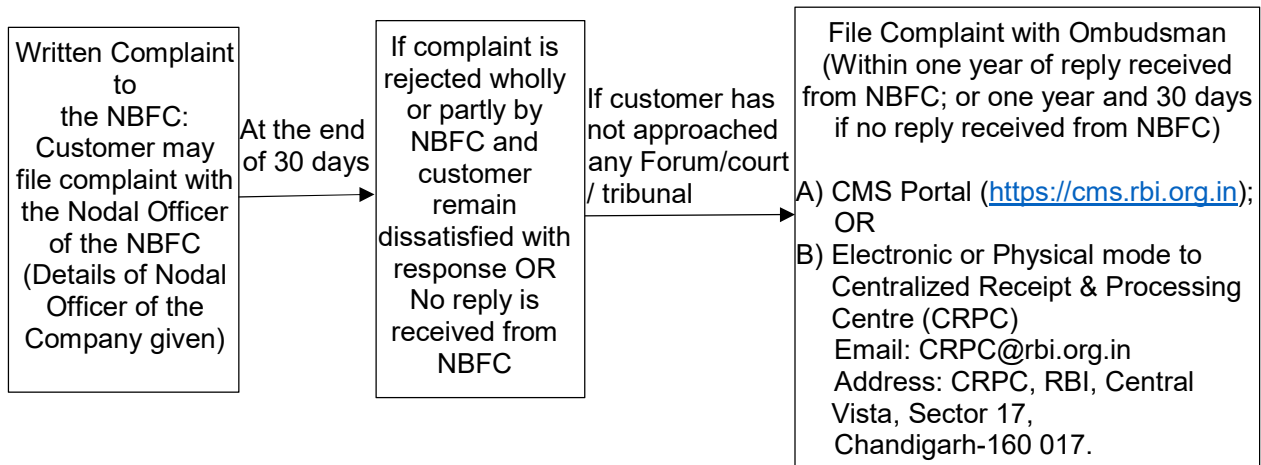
Written Complaint to the NBFC: Customer may file complaint with the Nodal Officer of the NBFC (Details of Nodal Officer of the Company given)

At the end of 30 days

If complaint is rejected wholly or partly by NBFC and customer remain dissatisfied with response OR No reply is received from NBFC

If customer has not approached any Forum/court / tribunal

File Complaint with Ombudsman (Within one year of reply received from NBFC; or one year and 30 days if no reply received from NBFC)

A) CMS Portal (https://cms.rbi.org.in); OR
B) Electronic or Physical mode to Centralized Receipt & Processing Centre (CRPC)
Email: CRPC@rbi.org.in
Address: CRPC, RBI, Central Vista, Sector 17, Chandigarh-160 017.